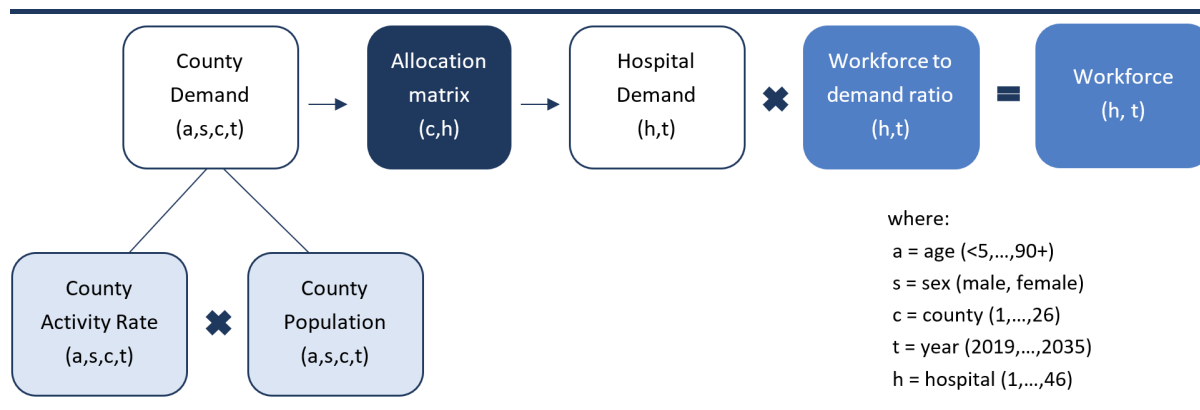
County Demand (a,s,c,t)

Allocation matrix (c,h)

Hospital Demand (h,t)

Workforce to demand ratio (h,t)

Workforce (h, t)

County Activity Rate (a,s,c,t)

County Population (a,s,c,t)

where:
a = age (<5,…,90+)
s = sex (male, female)
c = county (1,…,26)
t = year (2019,…,2035)
h = hospital (1,…,46)